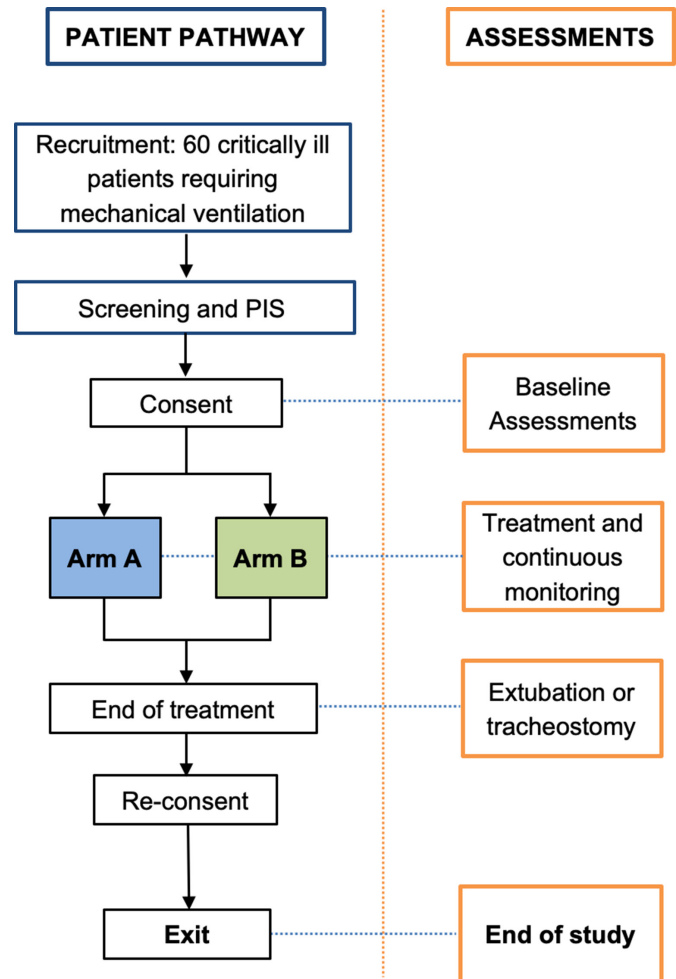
PATIENT PATHWAY

ASSESSMENTS

Recruitment: 60 critically ill patients requiring mechanical ventilation

Screening and PIS

Consent

Baseline Assessments

Arm A

Arm B

Treatment and continuous monitoring

End of treatment

Extubation or tracheostomy

Re-consent

Exit

End of study